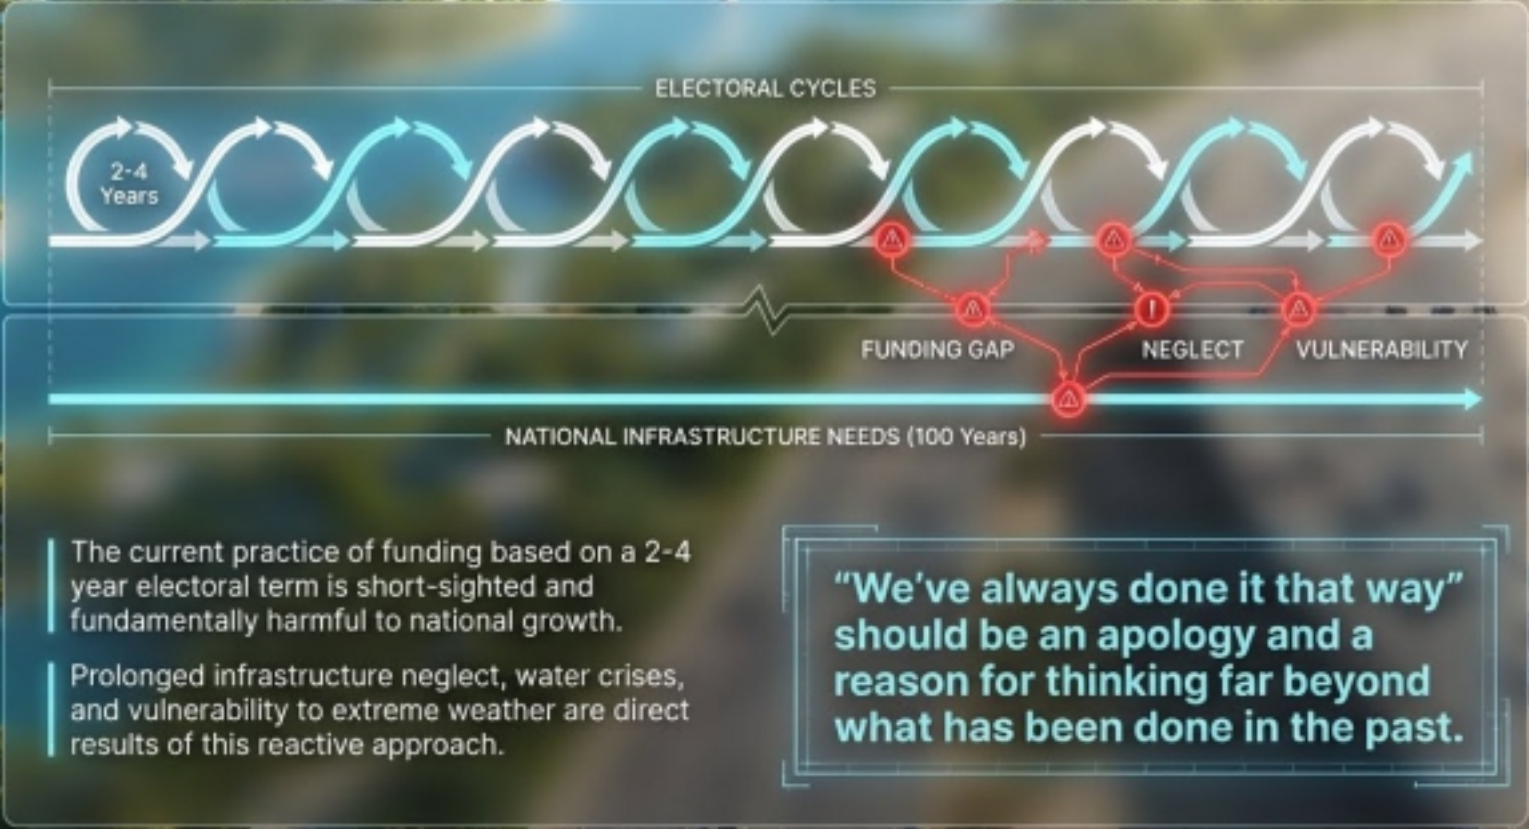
ELECTORAL CYCLES

2-4 Years

FUNDING GAP

NEGLECT

VULNERABILITY

NATIONAL INFRASTRUCTURE NEEDS (100 Years)

The current practice of funding based on a 2-4 year electoral term is short-sighted and fundamentally harmful to national growth.

Prolonged infrastructure neglect, water crises, and vulnerability to extreme weather are direct results of this reactive approach.

"We've always done it that way" should be an apology and a reason for thinking far beyond what has been done in the past.